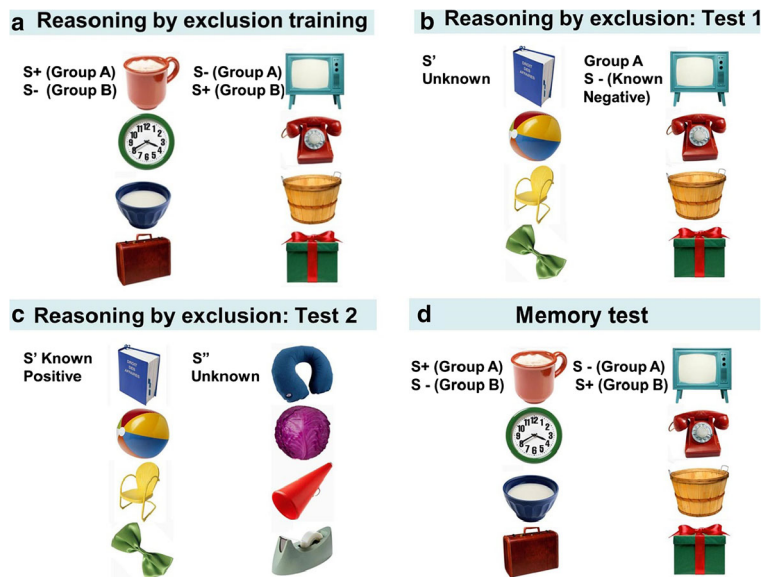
a Reasoning by exclusion training

S+ (Group A)
S- (Group B)

S- (Group A)
S+ (Group B)

b Reasoning by exclusion: Test 1

S'
Unknown

Group A
S - (Known Negative)

c Reasoning by exclusion: Test 2

S' Known Positive

S"
Unknown

d Memory test

S+ (Group A)
S - (Group B)

S - (Group A)
S+ (Group B)